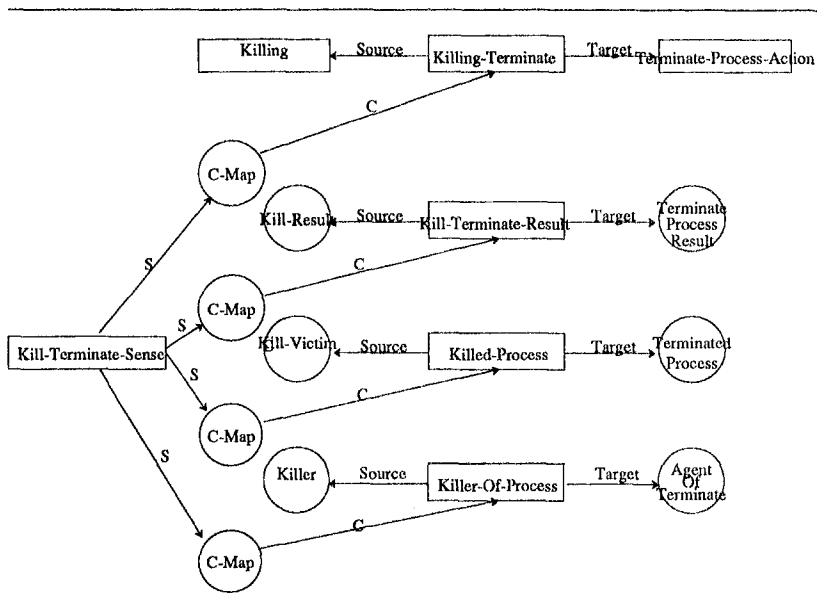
Killing
Source
Killing-Terminate
Target
Terminate-Process-Action
C
C-Map
Kill-Result
Source
Kill-Terminate-Result
Target
Terminate Process Result
S
C
C-Map
S
Kill-Terminate-Sense
Kill-Victim
Source
Killed-Process
Target
Terminated Process
S
C
C-Map
S
Killer
Source
Killer-Of-Process
Target
Agent Of Terminate
C
C-Map